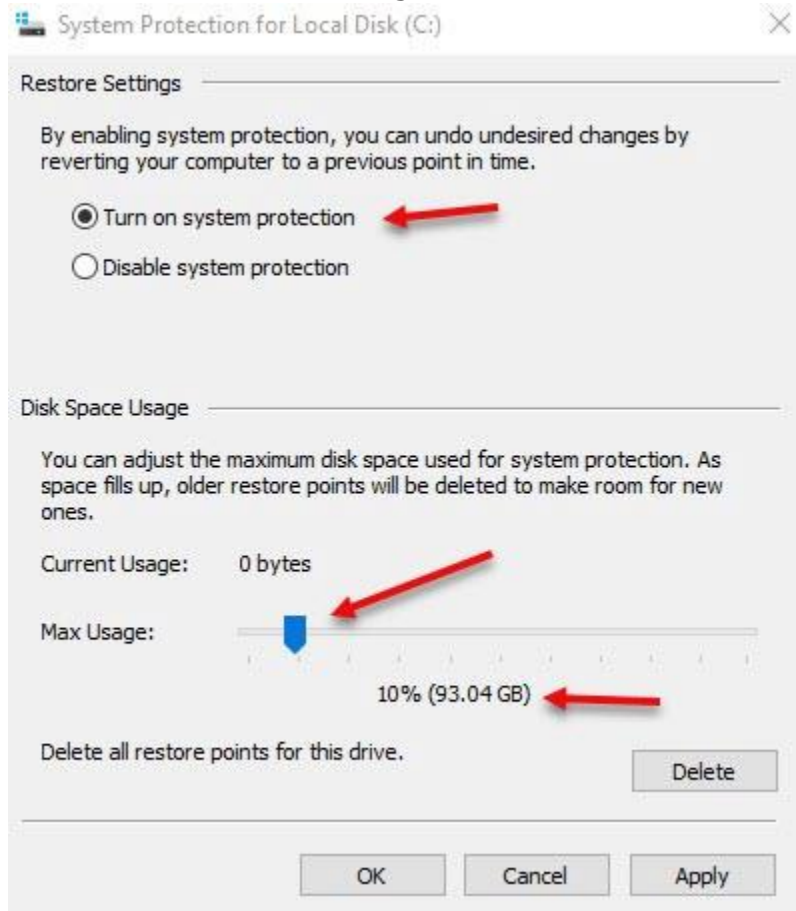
System Protection for Local Disk (C:)

Restore Settings

By enabling system protection, you can undo undesired changes by reverting your computer to a previous point in time.

Turn on system protection

Disable system protection

Disk Space Usage

You can adjust the maximum disk space used for system protection. As space fills up, older restore points will be deleted to make room for new ones.

Current Usage: 0 bytes

Max Usage:

10% (93.04 GB)

Delete all restore points for this drive.

Delete

OK

Cancel

Apply